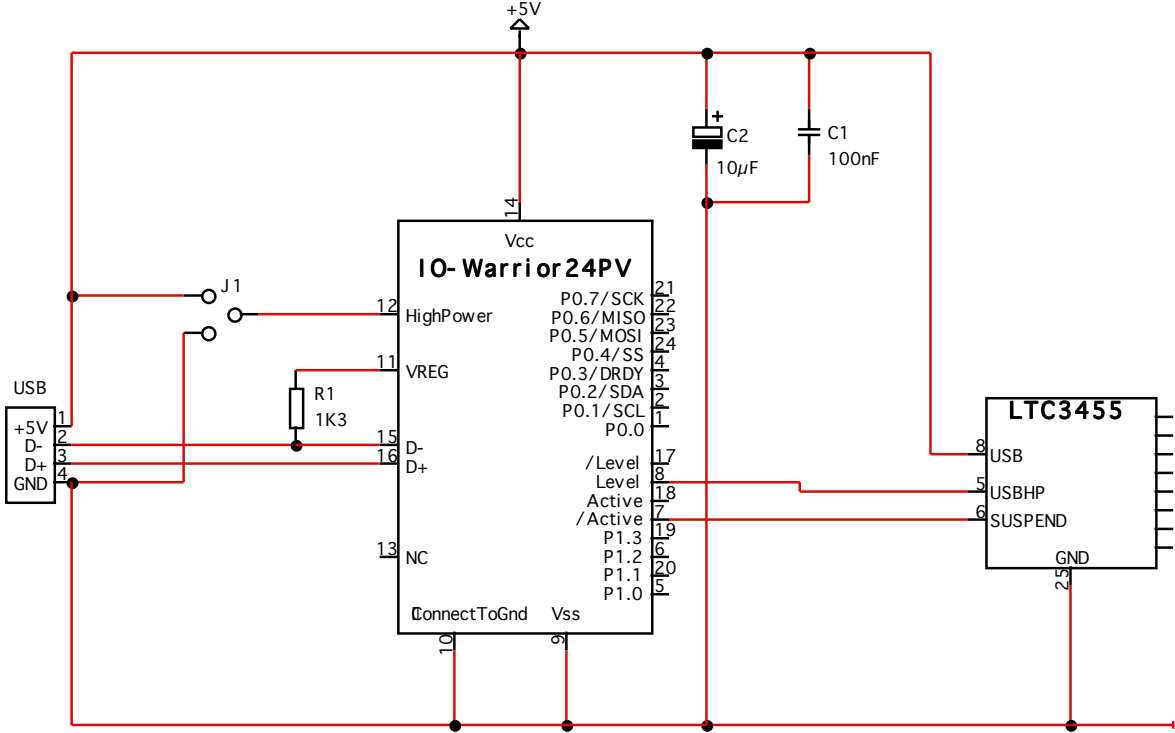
+5V

C2
10µF

C1
100nF

14
Vcc
IO-Warrior24PV

J1

12 HighPower
11 VREG
R1
1K3
15 D-
16 D+
13 NC
ConnectToGnd
Vss
10
9

P0.7/SCK 21
P0.6/MISO 22
P0.5/MOSI 23
P0.4/SS 24
P0.3/DRDY 4
P0.2/SDA 3
P0.1/SCL 2
P0.0 1
/Level 17
Level 8
Active 18
/Active 7
P1.3 19
P1.2 6
P1.1 20
P1.0 5

USB
+5V 1
D- 2
D+ 3
GND 4

LTC3455
8 USB
5 USBHP
6 SUSPEND
GND
25